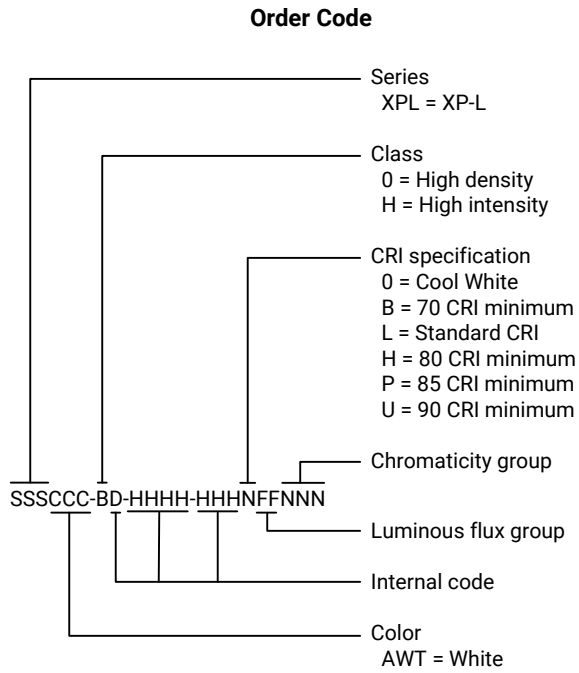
Order Code

Series
XPL = XP-L

Class
0 = High density
H = High intensity

CRI specification
0 = Cool White
B = 70 CRI minimum
L = Standard CRI
H = 80 CRI minimum
P = 85 CRI minimum
U = 90 CRI minimum

Chromaticity group

SSSCCC-BD-HHHH-HHHNFFNNN

Luminous flux group

Internal code

Color
AWT = White